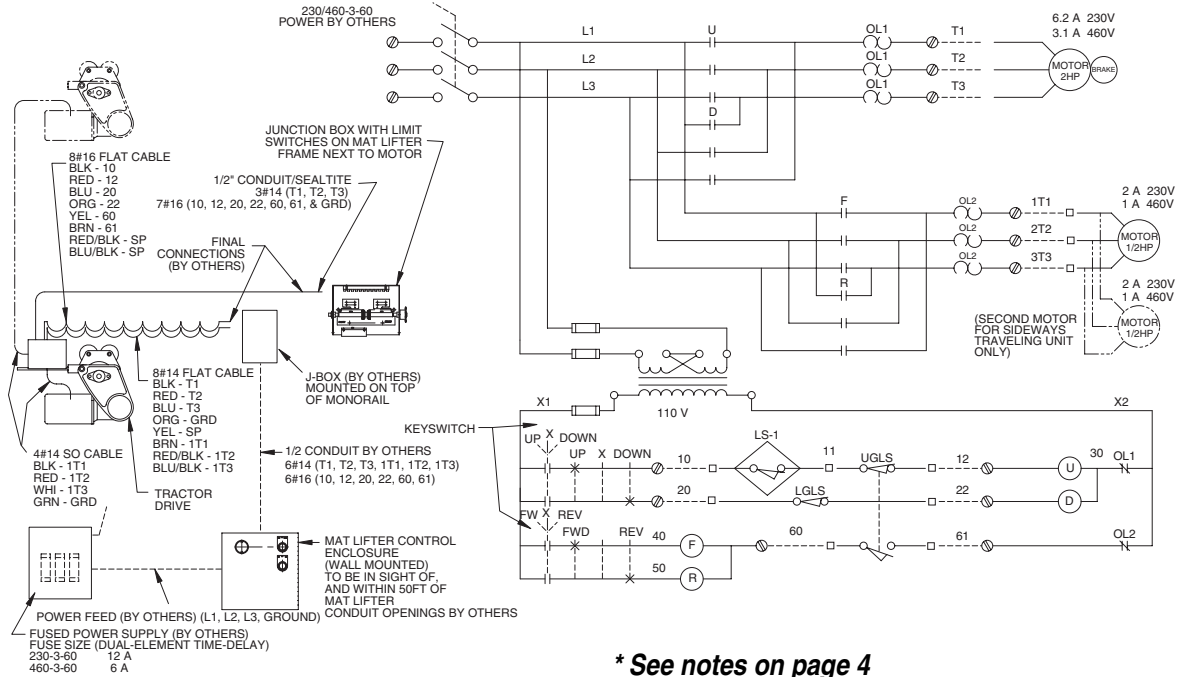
230/460-3-60
POWER BY OTHERS

L1
L2
L3
U
D
OL1
OL1
OL1
T1
T2
T3
6.2 A 230V
3.1 A 460V
MOTOR 2HP
BRAKE

JUNCTION BOX WITH LIMIT SWITCHES ON MAT LIFTER FRAME NEXT TO MOTOR

8#16 FLAT CABLE
BLK - 10
RED - 12
BLU - 20
ORG - 22
YEL - 60
BRN - 61
RED/BLK - SP
BLU/BLK - SP

1/2" CONDUIT/SEALTITE
3#14 (T1, T2, T3)
7#16 (10, 12, 20, 22, 60, 61, & GRD)

FINAL CONNECTIONS (BY OTHERS)

F
R
OL2
OL2
OL2
1T1
2T2
3T3
2 A 230V
1 A 460V
MOTOR 1/2HP
2 A 230V
1 A 460V
MOTOR 1/2HP
(SECOND MOTOR FOR SIDEWAYS TRAVELING UNIT ONLY)

8#14 FLAT CABLE
BLK - T1
RED - T2
BLU - T3
ORG - GRD
YEL - SP
BRN - 1T1
RED/BLK - 1T2
BLU/BLK - 1T3

J-BOX (BY OTHERS) MOUNTED ON TOP OF MONORAIL

110 V
X1
X2
KEYSWITCH

4#14 SO CABLE
BLK - 1T1
RED - 1T2
WHI - 1T3
GRN - GRD

1/2 CONDUIT BY OTHERS
6#14 (T1, T2, T3, 1T1, 1T2, 1T3)
6#16 (10, 12, 20, 22, 60, 61)

TRACTOR DRIVE

UP X DOWN
UP X DOWN
10
LS-1
11
UGLS
12
U
30
OL1
20
LGLS
22
D
FW X REV
FWD
REV
40
F
60
61
OL2
50
R

MAT LIFTER CONTROL ENCLOSURE (WALL MOUNTED) TO BE IN SIGHT OF, AND WITHIN 50FT OF MAT LIFTER
CONDUIT OPENINGS BY OTHERS

POWER FEED (BY OTHERS) (L1, L2, L3, GROUND)
FUSED POWER SUPPLY (BY OTHERS)
FUSE SIZE (DUAL-ELEMENT TIME-DELAY)
230-3-60 12 A
460-3-60 6 A

* See notes on page 4